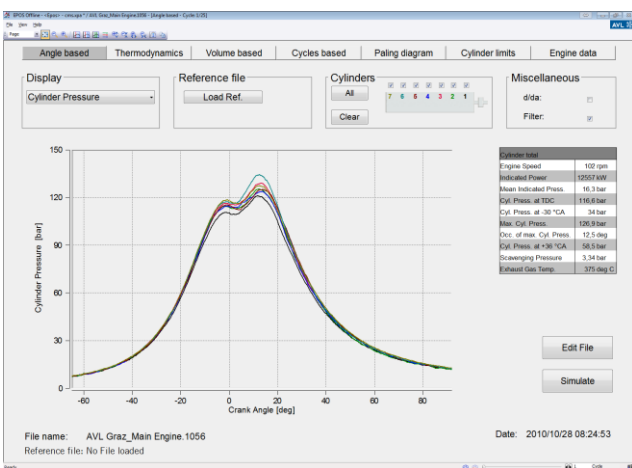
EPOS Offline - «Epos» - cmx.epa * / AVL Graz_Main Engine.1056 - [Angle based - Cycle 1/25]
File View Help
AVL

Angle based | Thermodynamics | Volume based | Cycles based | Paling diagram | Cylinder limits | Engine data

Display
Cylinder Pressure

Reference file
Load Ref.

Cylinders
All
Clear
7 6 5 4 3 2 1

Miscellaneous
d/da:
Filter:

| Cylinder total | |
|---|---|
| Engine Speed | 102 rpm |
| Indicated Power | 12557 kW |
| Mean Indicated Press. | 16,3 bar |
| Cyl. Press. at TDC | 116,6 bar |
| Cyl. Press. at -30 °CA | 34 bar |
| Max. Cyl. Press. | 126,9 bar |
| Occ. of max. Cyl. Press. | 12,5 deg |
| Cyl. Press. at +36 °CA | 58,5 bar |
| Scavenging Pressure | 3,34 bar |
| Exhaust Gas Temp. | 375 deg C |

150
120
90
60
30
0
Cylinder Pressure [bar]
-60 -40 -20 0 20 40 60 80
Crank Angle [deg]

Edit File
Simulate

File name: AVL Graz_Main Engine.1056
Reference file: No File loaded

Date: 2010/10/28 08:24:53